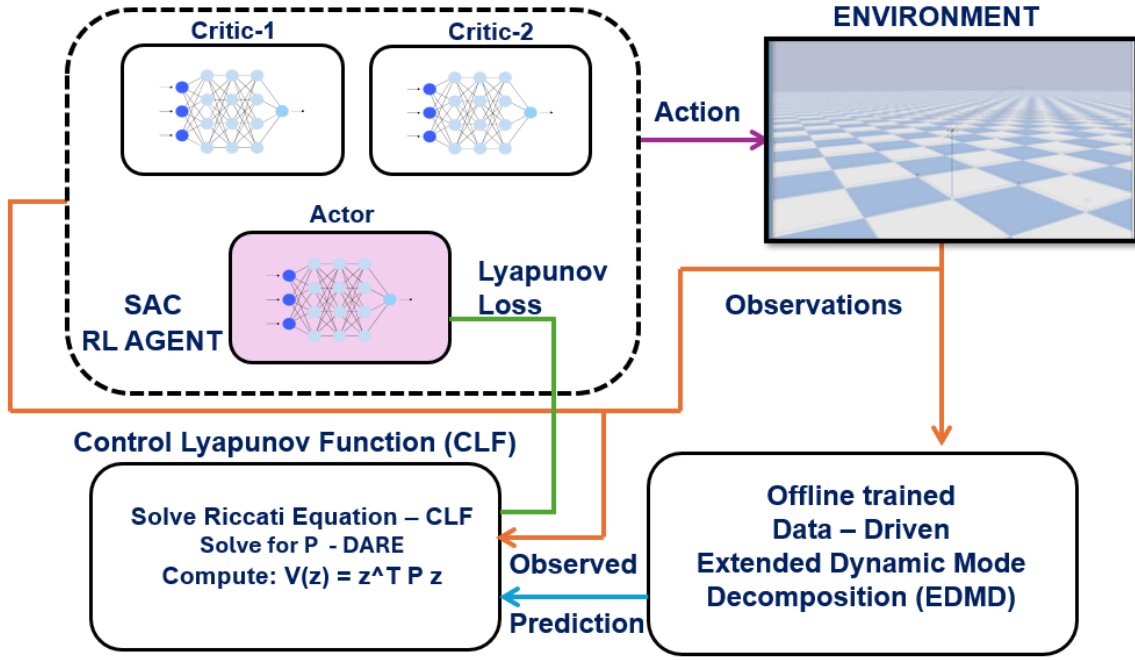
Critic-1

Critic-2

ENVIRONMENT

Action

Actor

Lyapunov Loss

SAC RL AGENT

Observations

Control Lyapunov Function (CLF)

Solve Riccati Equation – CLF
Solve for P - DARE
Compute: V(z) = z^T P z

Observed

Prediction

Offline trained
Data – Driven
Extended Dynamic Mode
Decomposition (EDMD)